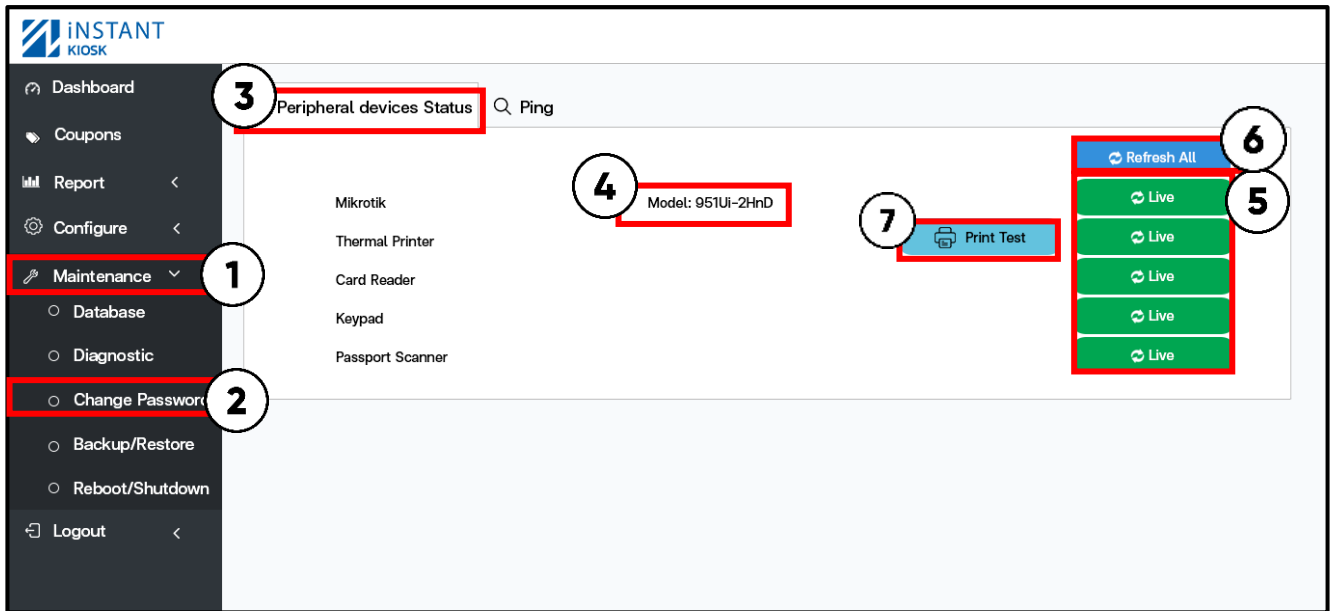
iNSTANT KIOSK

Dashboard
Coupons
Report
Configure
Maintenance
1
Database
Diagnostic
Change Passwor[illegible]
2
Backup/Restore
Reboot/Shutdown
Logout

3
Peripheral devices Status
Ping

6
Refresh All
5

Mikrotik
4
Model: 951Ui-2HnD
Live
Thermal Printer
7
Print Test
Live
Card Reader
Live
Keypad
Live
Passport Scanner
Live